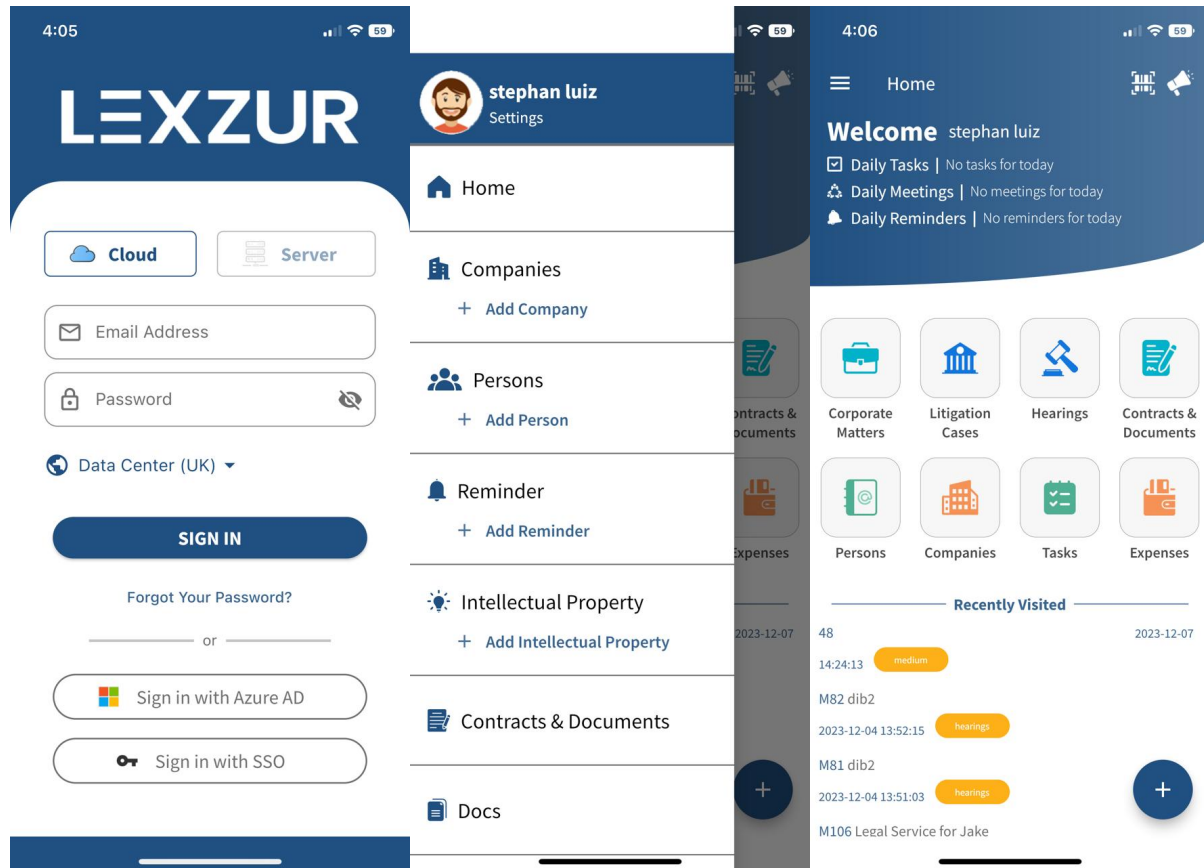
4:05

59

LEXZUR

Cloud

Server

Email Address

Password

Data Center (UK)

SIGN IN

Forgot Your Password?

or

Sign in with Azure AD

Sign in with SSO

stephan luiz
Settings

59

Home

Companies

+ Add Company

Persons

+ Add Person

Reminder

+ Add Reminder

Intellectual Property

+ Add Intellectual Property

Contracts & Documents

Docs

ontracts & ocuments

Expenses

2023-12-07

+

4:06

59

Home

Welcome stephan luiz

Daily Tasks | No tasks for today

Daily Meetings | No meetings for today

Daily Reminders | No reminders for today

Corporate Matters

Litigation Cases

Hearings

Contracts & Documents

Persons

Companies

Tasks

Expenses

Recently Visited

48

2023-12-07

14:24:13

medium

M82 dib2

2023-12-04 13:52:15

hearings

M81 dib2

2023-12-04 13:51:03

hearings

M106 Legal Service for Jake

+